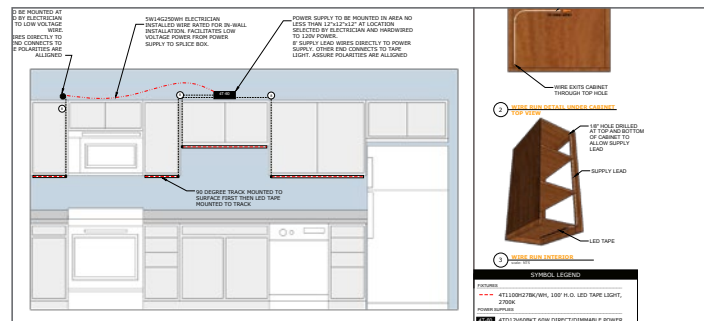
D BE MOUNTED AT
D BY ELECTRICIAN
TO LOW VOLTAGE
WIRE.
RES DIRECTLY TO
ND CONNECTS TO
E POLARITIES ARE
ALLIGNED

5W14G250WH ELECTRICIAN INSTALLED WIRE RATED FOR IN-WALL INSTALLATION. FACILITATES LOW VOLTAGE POWER FROM POWER SUPPLY TO SPLICE BOX.

POWER SUPPLY TO BE MOUNTED IN AREA NO LESS THAN 12"x12"x12" AT LOCATION SELECTED BY ELECTRICIAN AND HARDWIRED TO 120V POWER. 8' SUPPLY LEAD WIRES DIRECTLY TO POWER SUPPLY. OTHER END CONNECTS TO TAPE LIGHT. ASSURE POLARITIES ARE ALIGNED

90 DEGREE TRACK MOUNTED TO SURFACE FIRST THEN LED TAPE MOUNTED TO TRACK

WIRE EXITS CABINET THROUGH TOP HOLE

2 WIRE RUN DETAIL UNDER CABINET TOP VIEW

1/8" HOLE DRILLED AT TOP AND BOTTOM OF CABINET TO ALLOW SUPPLY LEAD

SUPPLY LEAD

LED TAPE

3 WIRE RUN INTERIOR

SYMBOL LEGEND

FIXTURES

4T1100H27BK/WH, 100' H.O. LED TAPE LIGHT, 2700K

POWER SUPPLIES

4TD12V60WKT 60W DIRECT/DIMMABLE POWER